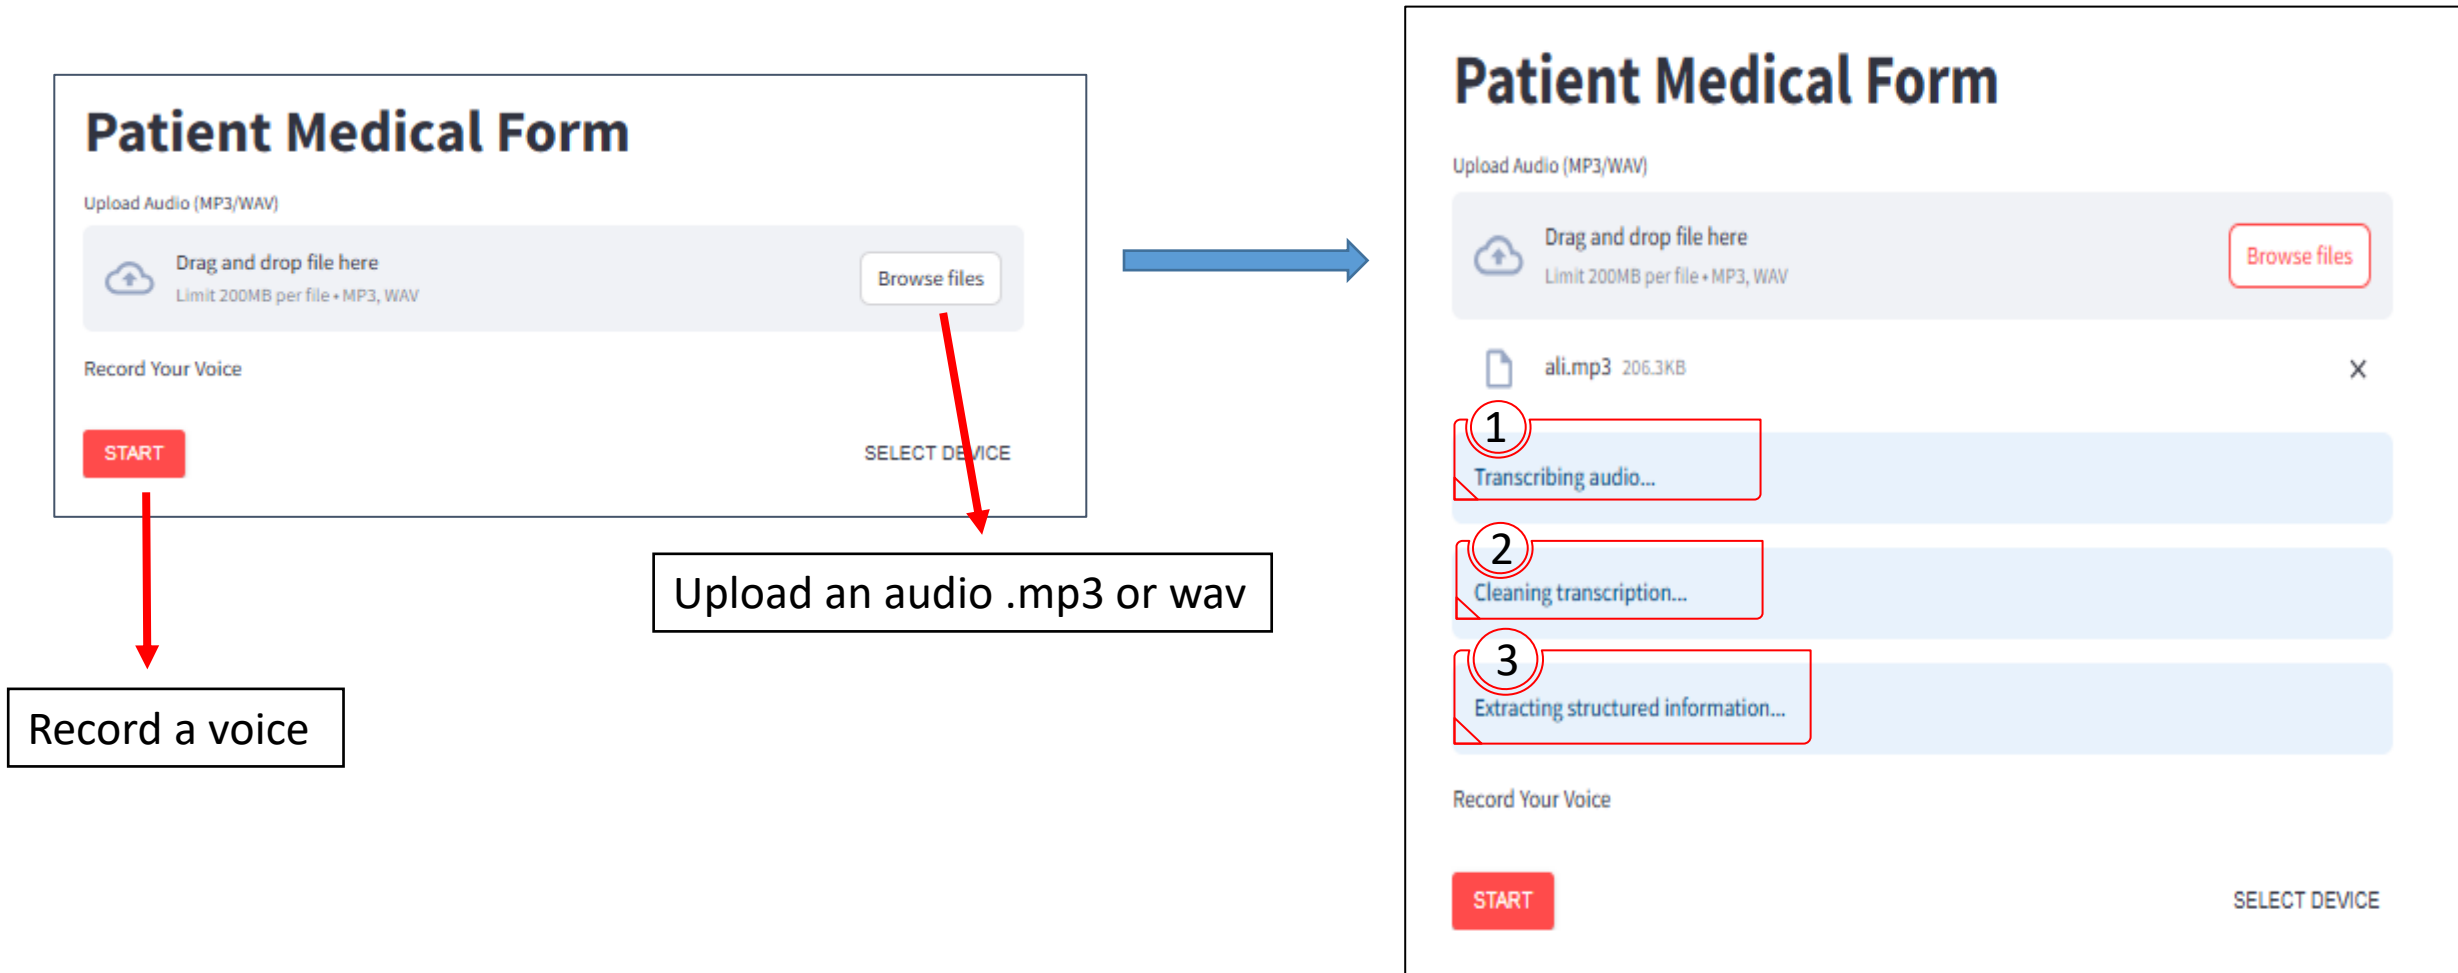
Patient Medical Form

Upload Audio (MP3/WAV)

Drag and drop file here
Limit 200MB per file • MP3, WAV

Browse files

Record Your Voice

START

SELECT DEVICE

Record a voice

Upload an audio .mp3 or wav

Patient Medical Form

Upload Audio (MP3/WAV)

Drag and drop file here
Limit 200MB per file • MP3, WAV

Browse files

ali.mp3 206.3KB

×

1
Transcribing audio...

2
Cleaning transcription...

3
Extracting structured information...

Record Your Voice

START

SELECT DEVICE